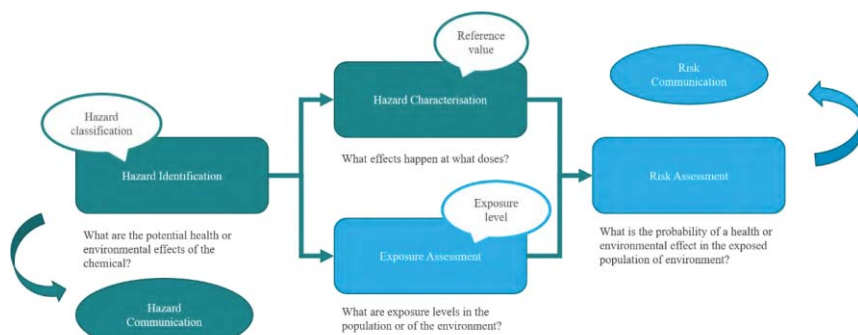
Hazard classification

Hazard Identification

What are the potential health or environmental effects of the chemical?

Hazard Communication

Reference value

Hazard Characterisation

What effects happen at what doses?

Exposure level

Exposure Assessment

What are exposure levels in the population or of the environment?

Risk Communication

Risk Assessment

What is the probability of a health or environmental effect in the exposed population of environment?